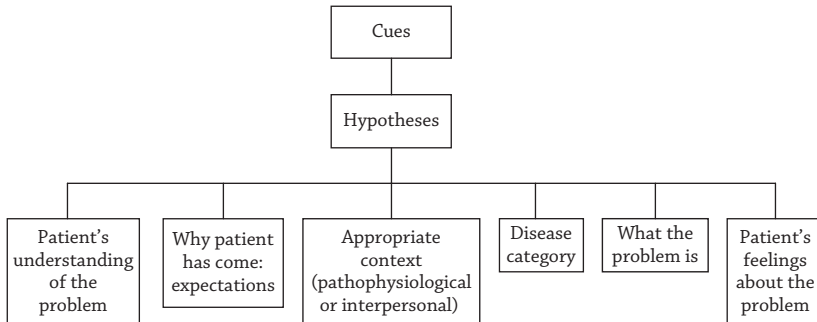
Cues

Hypotheses

Patient's understanding of the problem

Why patient has come: expectations

Appropriate context (pathophysiological or interpersonal)

Disease category

What the problem is

Patient's feelings about the problem